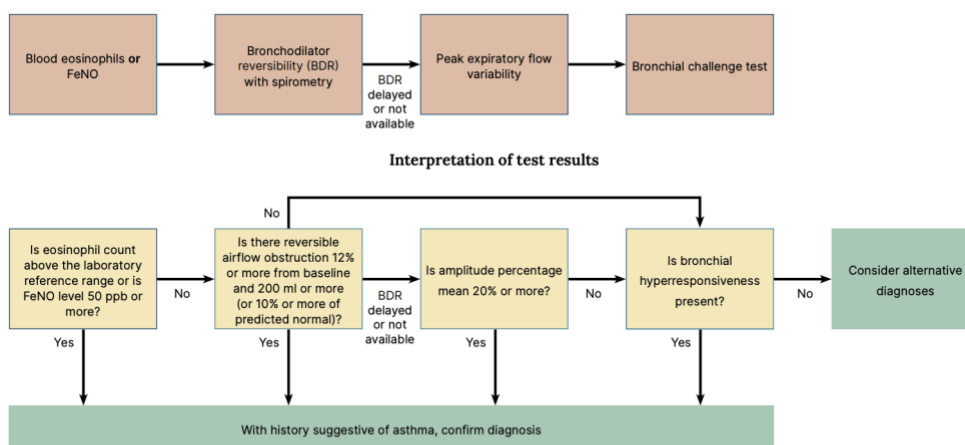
Blood eosinophils **or** FeNO

Bronchodilator reversibility (BDR) with spirometry

BDR delayed or not available

Peak expiratory flow variability

Bronchial challenge test

**Interpretation of test results**

No

Is eosinophil count above the laboratory reference range or is FeNO level 50 ppb or more?

No

Is there reversible airflow obstruction 12% or more from baseline and 200 ml or more (or 10% or more of predicted normal)?

BDR delayed or not available

Is amplitude percentage mean 20% or more?

No

Is bronchial hyperresponsiveness present?

No

Consider alternative diagnoses

Yes

Yes

Yes

Yes

With history suggestive of asthma, confirm diagnosis